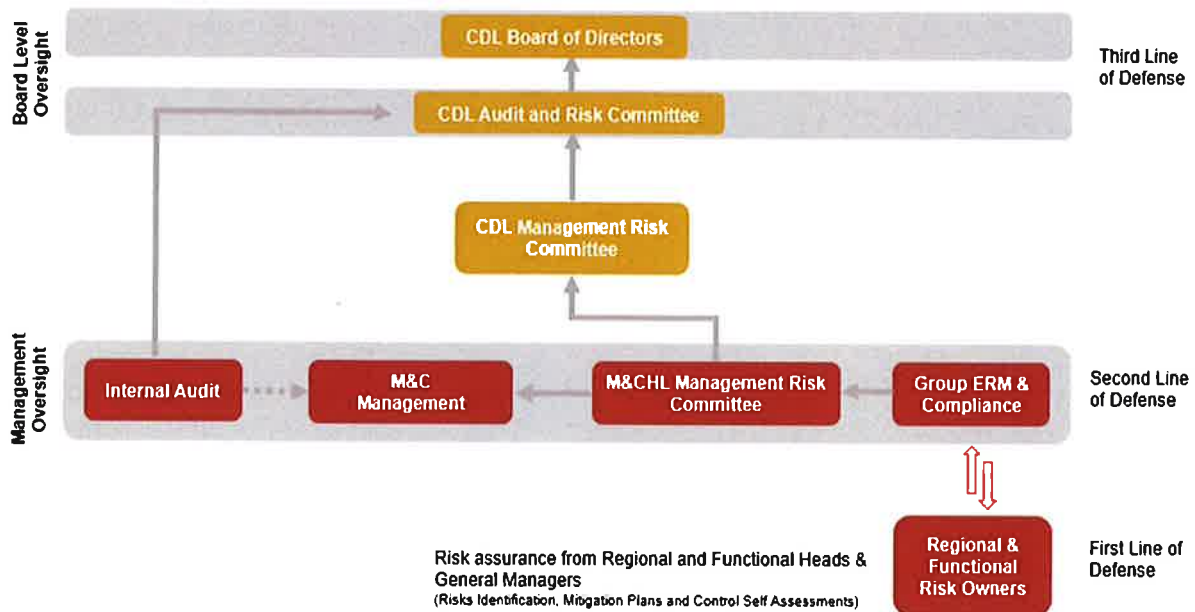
Board Level Oversight

CDL Board of Directors

Third Line of Defense

CDL Audit and Risk Committee

CDL Management Risk Committee

Management Oversight

Internal Audit

M&C Management

M&CHL Management Risk Committee

Group ERM & Compliance

Second Line of Defense

Risk assurance from Regional and Functional Heads & General Managers
(Risks Identification, Mitigation Plans and Control Self Assessments)

Regional & Functional Risk Owners

First Line of Defense